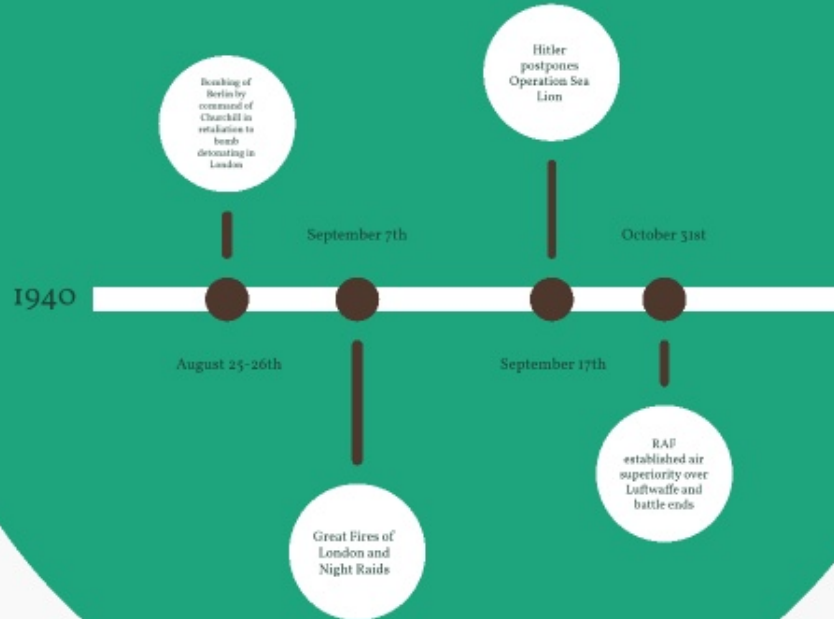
Bombing of Berlin by command of Churchill in retaliation to bomb detonating in London

Hitler postpones Operation Sea Lion

September 7th

October 31st

1940

August 25-26th

September 17th

RAF established air superiority over Luftwaffe and battle ends

Great Fires of London and Night Raids